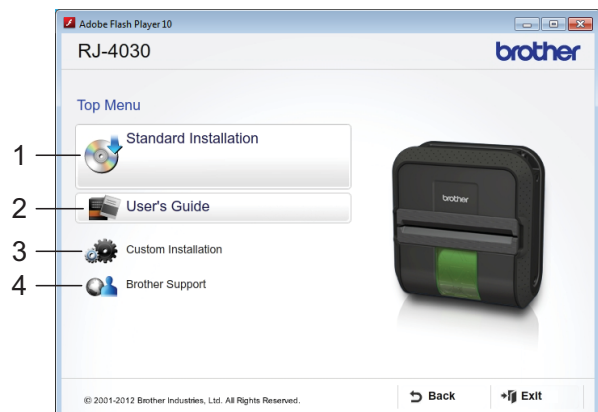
Adobe Flash Player 10

RJ-4030

brother

Top Menu

1 Standard Installation

2 User's Guide

3 Custom Installation

4 Brother Support

brother

© 2001-2012 Brother Industries, Ltd. All Rights Reserved.

Back

Exit